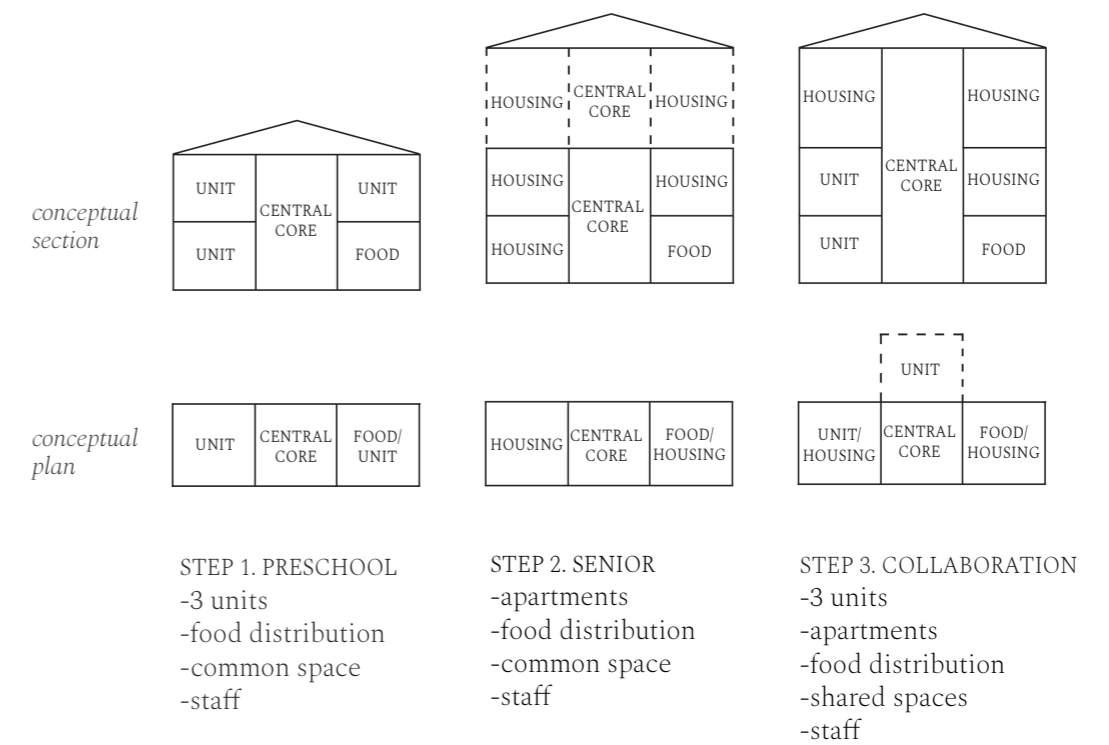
conceptual section

UNIT
CENTRAL CORE
UNIT
UNIT
FOOD

HOUSING
CENTRAL CORE
HOUSING
HOUSING
CENTRAL CORE
HOUSING
HOUSING
FOOD

HOUSING
CENTRAL CORE
HOUSING
UNIT
HOUSING
UNIT
FOOD

conceptual plan

UNIT
CENTRAL CORE
FOOD/ UNIT

HOUSING
CENTRAL CORE
FOOD/ HOUSING

UNIT
UNIT/ HOUSING
CENTRAL CORE
FOOD/ HOUSING

STEP 1. PRESCHOOL
-3 units
-food distribution
-common space
-staff

STEP 2. SENIOR
-apartments
-food distribution
-common space
-staff

STEP 3. COLLABORATION
-3 units
-apartments
-food distribution
-shared spaces
-staff